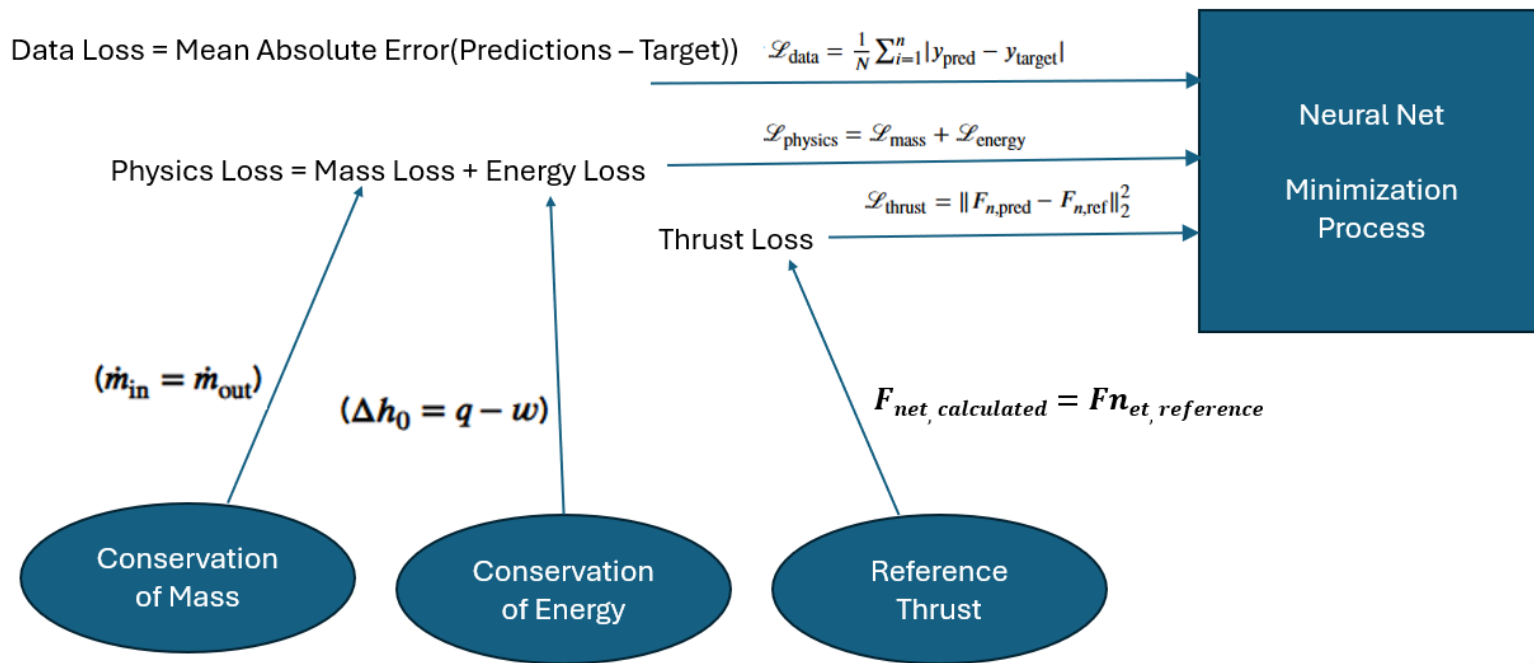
Data Loss = Mean Absolute Error(Predictions – Target)) $\mathscr{L}_{\text{data}} = \frac{1}{N}\sum_{i=1}^{n}|y_{\text{pred}} - y_{\text{target}}|$

Neural Net

Minimization Process

$\mathscr{L}_{\text{physics}} = \mathscr{L}_{\text{mass}} + \mathscr{L}_{\text{energy}}$

Physics Loss = Mass Loss + Energy Loss

$\mathscr{L}_{\text{thrust}} = \| F_{n,\text{pred}} - F_{n,\text{ref}} \|_2^2$

Thrust Loss

$(\dot{m}_{\text{in}} = \dot{m}_{\text{out}})$

$(\Delta h_0 = q - w)$

$F_{net_{,} calculated} = Fn_{et_{,} reference}$

Conservation of Mass

Conservation of Energy

Reference Thrust